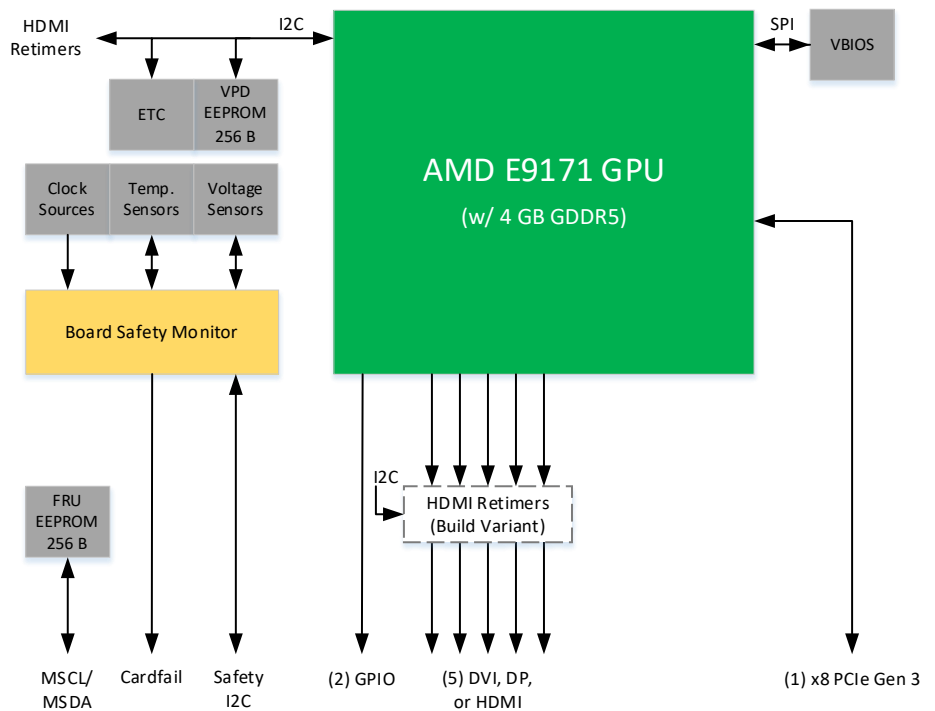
HDMI Retimers

I2C

SPI

VBIOS

ETC

VPD EEPROM 256 B

AMD E9171 GPU

(w/ 4 GB GDDR5)

Clock Sources

Temp. Sensors

Voltage Sensors

Board Safety Monitor

I2C

HDMI Retimers (Build Variant)

FRU EEPROM 256 B

MSCL/ MSDA

Cardfail

Safety I2C

(2) GPIO

(5) DVI, DP, or HDMI

(1) x8 PCIe Gen 3